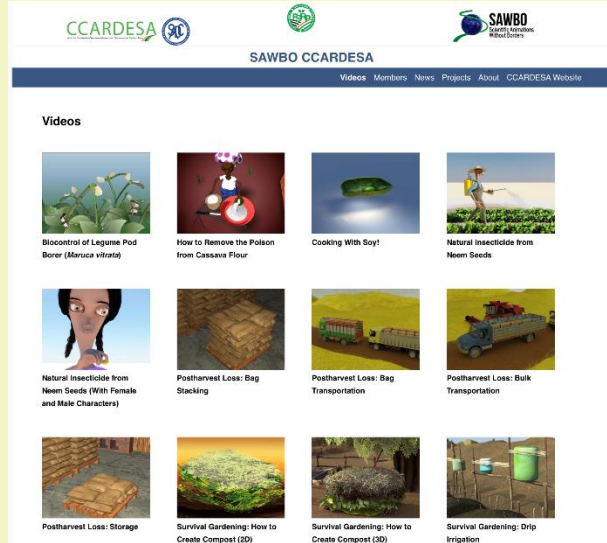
CCARDESA

SAWBO Scientific Animations Without Borders

SAWBO CCARDESA

Videos Members News Projects About CCARDESA Website

Videos

Biocontrol of Legume Pod Borer (*Maruca vitrata*)

How to Remove the Poison from Cassava Flour

Cooking With Soy!

Natural Insecticide from Neem Seeds

Natural Insecticide from Neem Seeds (With Female and Male Characters)

Postharvest Loss: Bag Stacking

Postharvest Loss: Bag Transportation

Postharvest Loss: Bulk Transportation

Postharvest Loss: Storage

Survival Gardening: How to Create Compost (2D)

Survival Gardening: How to Create Compost (3D)

Survival Gardening: Drip Irrigation